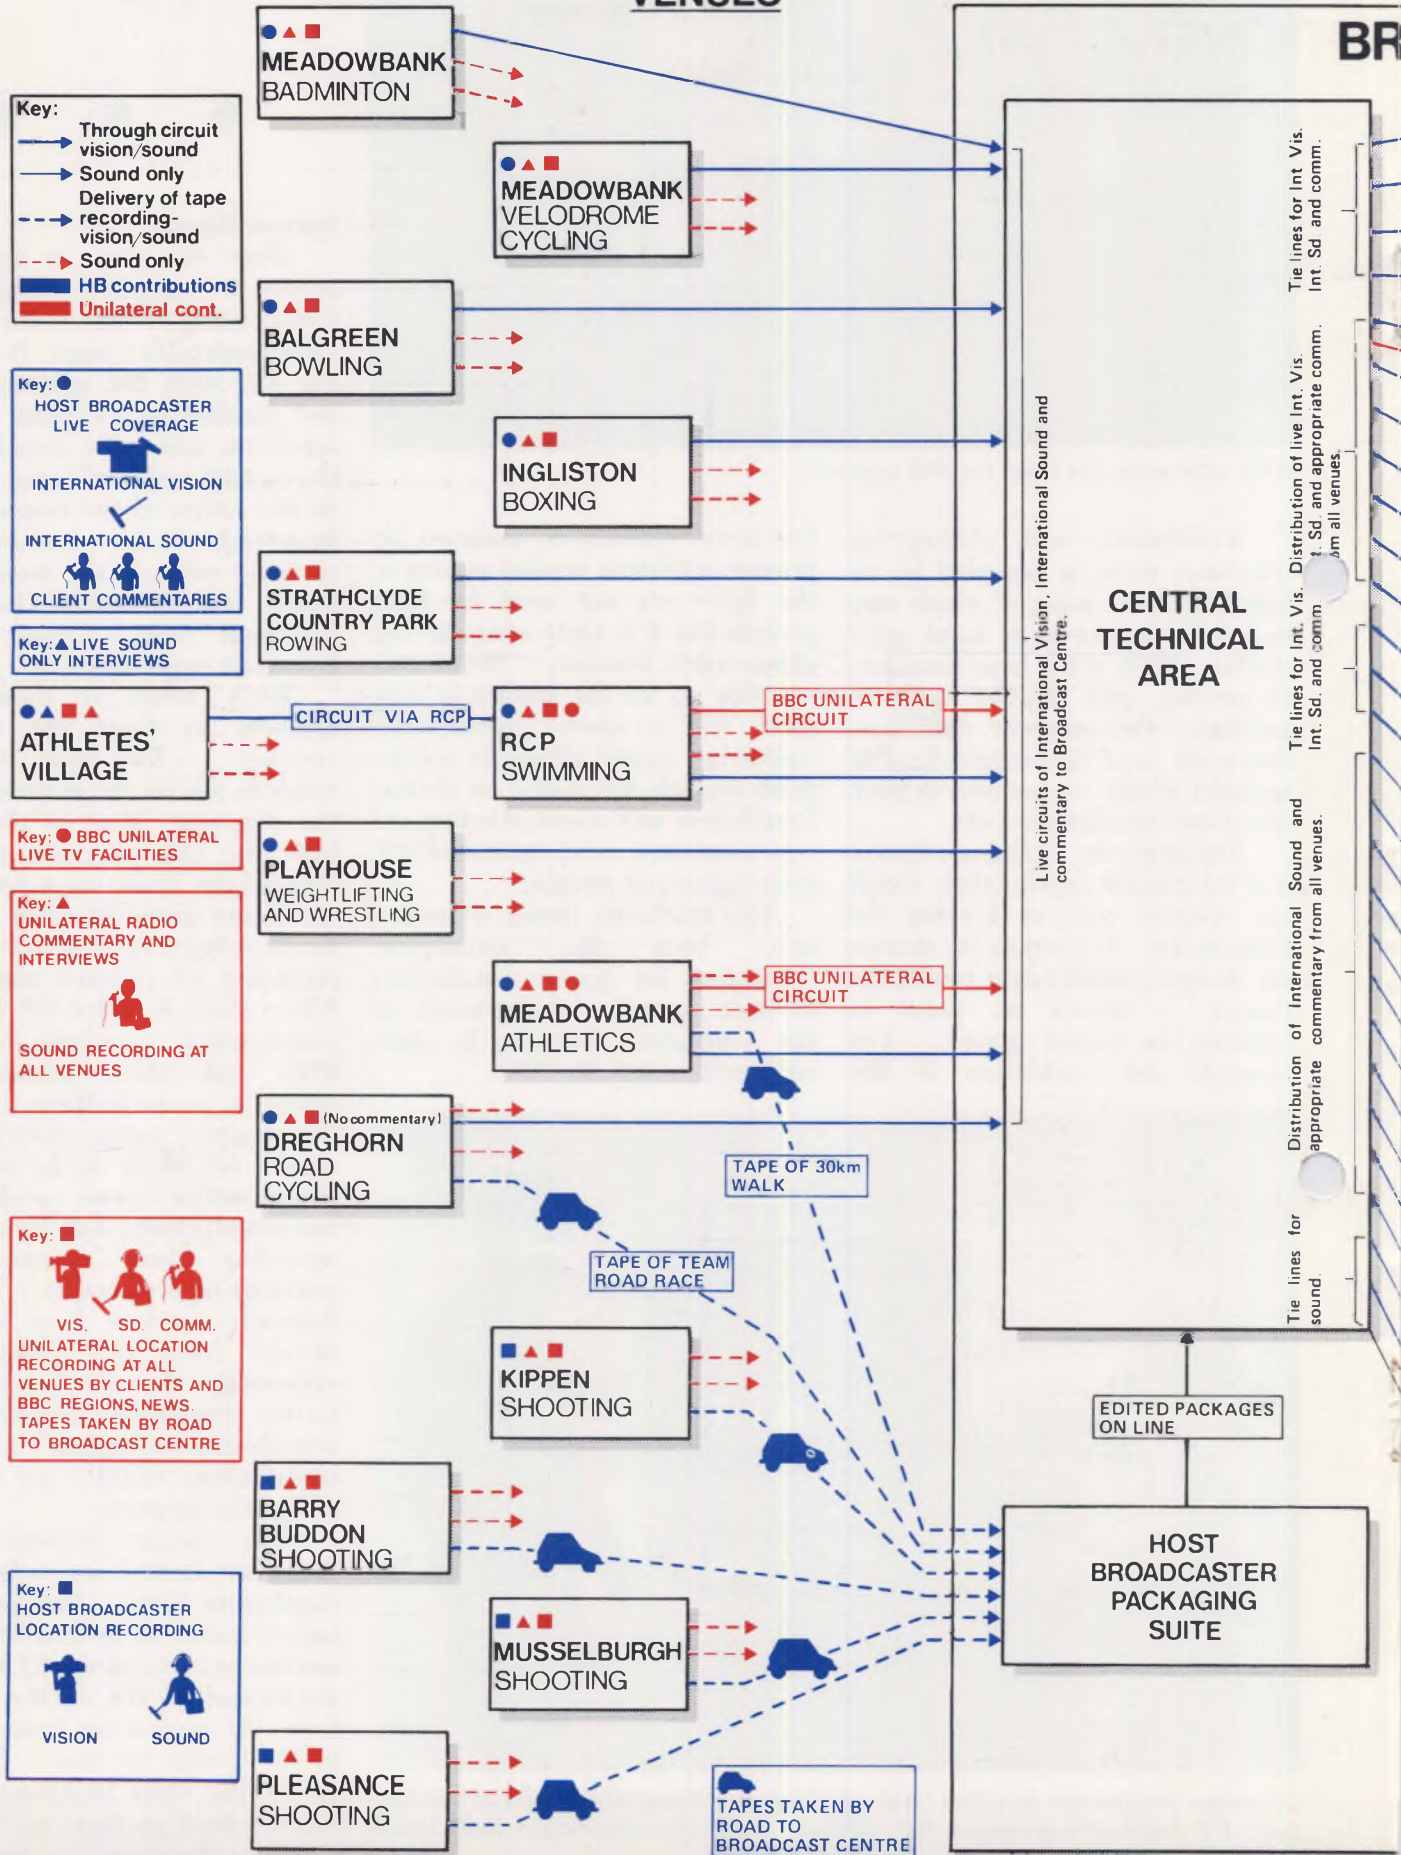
VENUES

BR

Key:
Through circuit vision/sound
Sound only
Delivery of tape recording-vision/sound
Sound only
HB contributions
Unilateral cont.

Key: ●
HOST BROADCASTER LIVE COVERAGE
INTERNATIONAL VISION
INTERNATIONAL SOUND
CLIENT COMMENTARIES

Key: ▲ LIVE SOUND ONLY INTERVIEWS

Key: ● BBC UNILATERAL LIVE TV FACILITIES

Key: ▲
UNILATERAL RADIO COMMENTARY AND INTERVIEWS
SOUND RECORDING AT ALL VENUES

Key: ■
VIS. SD. COMM.
UNILATERAL LOCATION RECORDING AT ALL VENUES BY CLIENTS AND BBC REGIONS, NEWS. TAPES TAKEN BY ROAD TO BROADCAST CENTRE

Key: ■
HOST BROADCASTER LOCATION RECORDING
VISION SOUND

MEADOWBANK BADMINTON

MEADOWBANK VELODROME CYCLING

BALGREEN BOWLING

INGLISTON BOXING

STRATHCLYDE COUNTRY PARK ROWING

ATHLETES' VILLAGE

CIRCUIT VIA RCP

RCP SWIMMING

BBC UNILATERAL CIRCUIT

PLAYHOUSE WEIGHTLIFTING AND WRESTLING

MEADOWBANK ATHLETICS

BBC UNILATERAL CIRCUIT

(No commentary)
DREGHORN ROAD CYCLING

TAPE OF 30km WALK

TAPE OF TEAM ROAD RACE

KIPPEN SHOOTING

BARRY BUDDON SHOOTING

MUSSELBURGH SHOOTING

PLEASANCE SHOOTING

TAPES TAKEN BY ROAD TO BROADCAST CENTRE

Live circuits of International Vision, International Sound and commentary to Broadcast Centre.

CENTRAL TECHNICAL AREA

EDITED PACKAGES ON LINE

HOST BROADCASTER PACKAGING SUITE

Tie lines for Int. Vis. Int. Sd. and comm.

Distribution of live Int. Vis. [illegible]t. Sd. and appropriate comm. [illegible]om all venues.

Tie lines for Int. Vis. Int. Sd. and comm.

Distribution of International Sound and appropriate commentary from all venues.

Tie lines for sound.